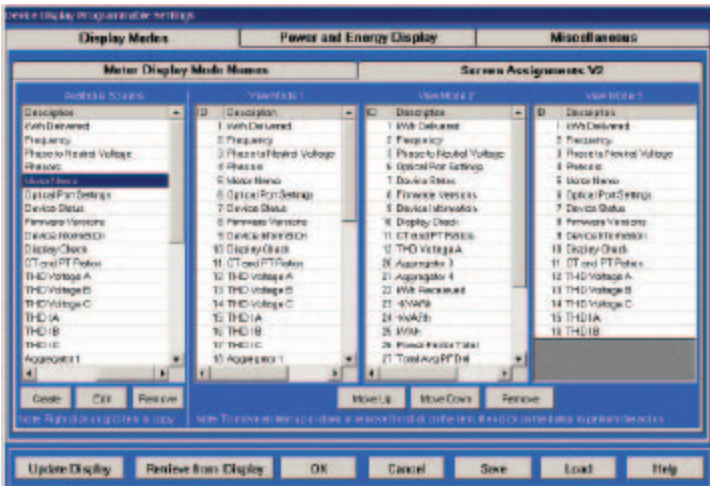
Device Display Programmable Settings

Display Modes | Power and Energy Display | Miscellaneous

Meter Display Mode Names | Screen Assignments V2

Available Screens

| Description |
|---|
| kWh Delivered |
| Frequency |
| Phase to Neutral Voltage |
| Phasors |
| Meter Name |
| Optical Port Settings |
| Device Status |
| Firmware Versions |
| Device Information |
| Display Check |
| CT and PT Ratios |
| THD Voltage A |
| THD Voltage B |
| THD Voltage C |
| THD IA |
| THD IB |
| THD IC |
| Aggregator 1 |

Create | Edit | Remove

Note: Right click a grid line to copy

View Mode 1

| ID | Description |
|---|---|
| 1 | kWh Delivered |
| 2 | Frequency |
| 3 | Phase to Neutral Voltage |
| 4 | Phasors |
| 5 | Meter Name |
| 6 | Optical Port Settings |
| 7 | Device Status |
| 8 | Firmware Versions |
| 9 | Device Information |
| 10 | Display Check |
| 11 | CT and PT Ratios |
| 12 | THD Voltage A |
| 13 | THD Voltage B |
| 14 | THD Voltage C |
| 15 | THD IA |
| 16 | THD IB |
| 17 | THD IC |
| 18 | Aggregator 1 |

View Mode 2

| ID | Description |
|---|---|
| 1 | kWh Delivered |
| 2 | Frequency |
| 3 | Phase to Neutral Voltage |
| 4 | Optical Port Settings |
| 5 | Device Status |
| 6 | Firmware Versions |
| 7 | Device Information |
| 8 | Display Check |
| 9 | CT and PT Ratios |
| 10 | THD Voltage A |
| 20 | Aggregator 3 |
| 21 | Aggregator 4 |
| 22 | kWh Received |
| 23 | -kVARh |
| 24 | +kVARh |
| 25 | kVAh |
| 26 | Power Factor Total |
| 27 | Total Avg PF Del |

View Mode 3

| ID | Description |
|---|---|
| 1 | kWh Delivered |
| 2 | Frequency |
| 3 | Phase to Neutral Voltage |
| 4 | Phasors |
| 5 | Meter Name |
| 6 | Optical Port Settings |
| 7 | Device Status |
| 8 | Firmware Versions |
| 9 | Device Information |
| 10 | Display Check |
| 11 | CT and PT Ratios |
| 12 | THD Voltage A |
| 13 | THD Voltage B |
| 14 | THD Voltage C |
| 15 | THD IA |
| 16 | THD IB |

Move Up | Move Down | Remove

Note: To move an item up or down or remove it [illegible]

Update Display | Retrieve from Display | OK | Cancel | Save | Load | Help